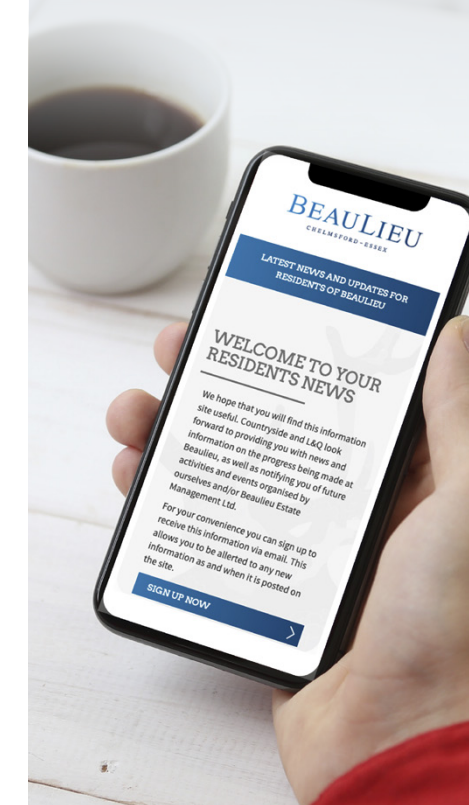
BEAULIEU
CHELMSFORD · ESSEX

LATEST NEWS AND UPDATES FOR RESIDENTS OF BEAULIEU

WELCOME TO YOUR RESIDENTS NEWS

We hope that you will find this information site useful. Countryside and L&Q look forward to providing you with news and information on the progress being made at Beaulieu, as well as notifying you of future activities and events organised by ourselves and/or Beaulieu Estate Management Ltd.

For your convenience you can sign up to receive this information via email. This allows you to be allerted to any new information as and when it is posted on the site.

SIGN UP NOW